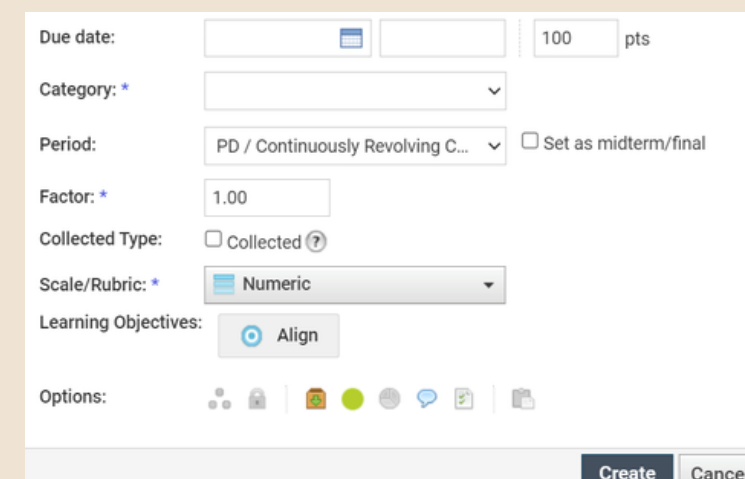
Due date:

100 pts

Category: *

Period: PD / Continuously Revolving C...

Set as midterm/final

Factor: * 1.00

Collected Type: Collected ?

Scale/Rubric: * Numeric

Learning Objectives: Align

Options:

Create Cance